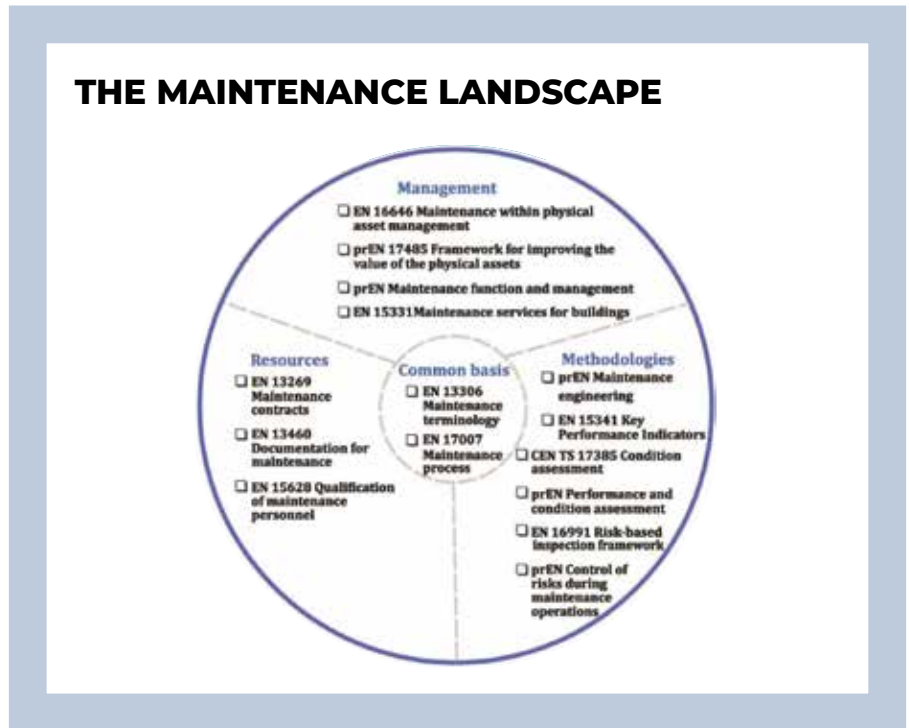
THE MAINTENANCE LANDSCAPE

Management

☐ EN 16646 Maintenance within physical asset management

☐ prEN 17485 Framework for improving the value of the physical assets

☐ prEN Maintenance function and management

☐ EN 15331Maintenance services for buildings

Resources

☐ EN 13269 Maintenance contracts

☐ EN 13460 Documentation for maintenance

☐ EN 15628 Qualification of maintenance personnel

Common basis

☐ EN 13306 Maintenance terminology

☐ EN 17007 Maintenance process

Methodologies

☐ prEN Maintenance engineering

☐ EN 15341 Key Performance Indicators

☐ CEN TS 17385 Condition assessment

☐ prEN Performance and condition assessment

☐ EN 16991 Risk-based inspection framework

☐ prEN Control of risks during maintenance operations